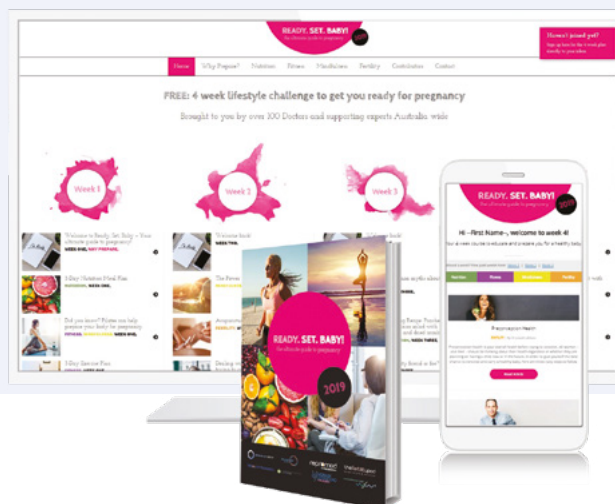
READY. SET. BABY!
The ultimate guide to pregnancy
2019

Haven't joined yet?
Sign up here for the 4 week plan directly to your inbox

Home Why Prepare? Nutrition Fitness Mindfulness Fertility Contributors Contact

FREE: 4 week lifestyle challenge to get you ready for pregnancy

Brought to you by over 100 Doctors and supporting experts Australia wide

Week 1
Week 2
Week 3

Welcome to Ready. Set. Baby – Your ultimate guide to pregnancy!
WEEK ONE, WHY PREPARE

Fillup Nutrition Meal Plan
NUTRITION, WEEK ONE

Did you know? Pilates can help prepare your body for pregnancy
PHYSICAL, MINDFULNESS, WEEK ONE

Fillup Exercise Plan
PHYSICAL, WEEK ONE

Welcome back
WEEK TWO

The Fitness
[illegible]

Acupuncture
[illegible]

Dealing
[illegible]

READY. SET. BABY!
The ultimate guide to pregnancy
2019

READY. SET. BABY!
The ultimate guide to pregnancy
2019

Hi ~First Name~, welcome to week 4!
Your 4 week course to educate and prepare you for a healthy baby.

Nutrition Fitness Mindfulness Fertility

Preconception Health

Read more